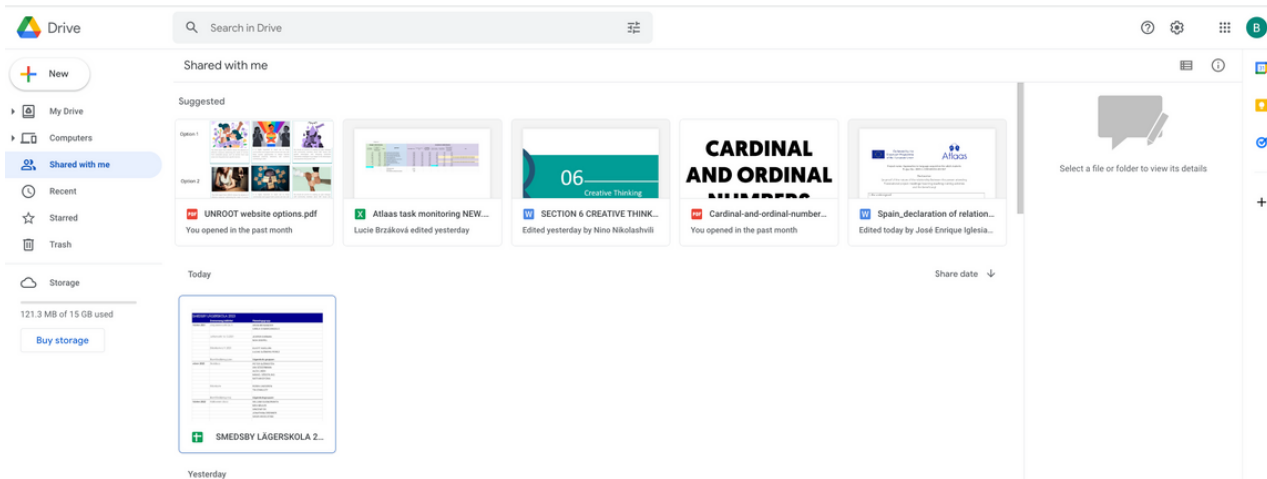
Drive

Search in Drive

B

New

My Drive

Computers

Shared with me

Recent

Starred

Trash

Storage

121.3 MB of 15 GB used

Buy storage

Shared with me

Suggested

Option 1

Option 2

PDF UNROOT website options.pdf
You opened in the past month

Atlaas task monitoring NEW....
Lucie Brzáková edited yesterday

06
Creative Thinking

W SECTION 6 CREATIVE THINK...
Edited yesterday by Nino Nikolashvili

CARDINAL AND ORDINAL NUMBERS

PDF Cardinal-and-ordinal-number...
You opened in the past month

Atlaas

W Spain_declaration of relation...
Edited today by José Enrique Iglesia...

Select a file or folder to view its details

Today

Share date

SMEDSBY LÄGERSKOLA 2...

Yesterday